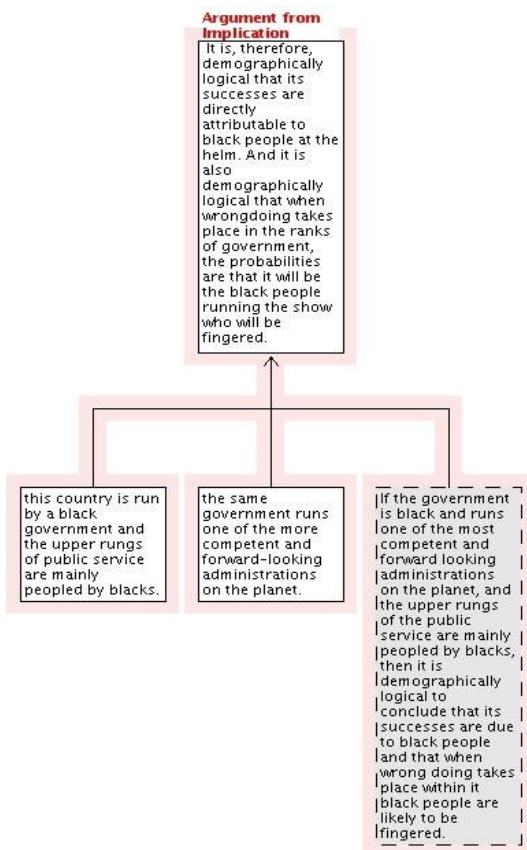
Argument from Implication

It is, therefore, demographically logical that its successes are directly attributable to black people at the helm. And it is also demographically logical that when wrongdoing takes place in the ranks of government, the probabilities are that it will be the black people running the show who will be fingered.

this country is run by a black government and the upper rungs of public service are mainly peopled by blacks.

the same government runs one of the more competent and forward-looking administrations on the planet.

If the government is black and runs one of the most competent and forward looking administrations on the planet, and the upper rungs of the public service are mainly peopled by blacks, then it is demographically logical to conclude that its successes are due to black people and that when wrong doing takes place within it black people are likely to be fingered.